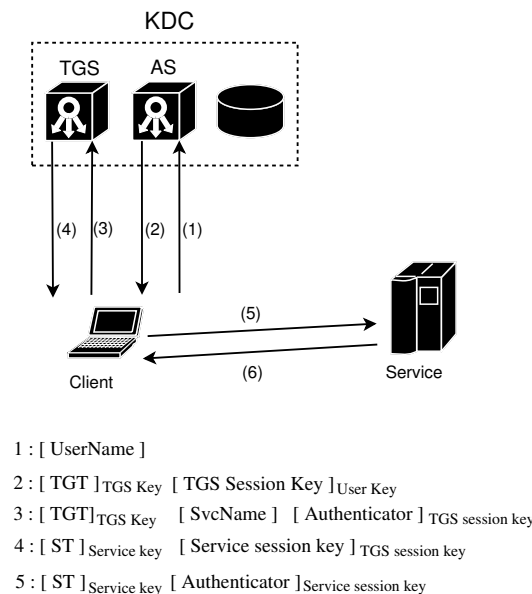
KDC

TGS

AS

(4)

(3)

(2)

(1)

(5)

(6)

Client

Service

1 : [ UserName ]

2 : [ TGT ]$_{\text{TGS Key}}$ [ TGS Session Key ]$_{\text{User Key}}$

3 : [ TGT]$_{\text{TGS Key}}$ [ SvcName ] [ Authenticator ]$_{\text{TGS session key}}$

4 : [ ST ]$_{\text{Service key}}$ [ Service session key ]$_{\text{TGS session key}}$

5 : [ ST ]$_{\text{Service key}}$ [ Authenticator ]$_{\text{Service session key}}$